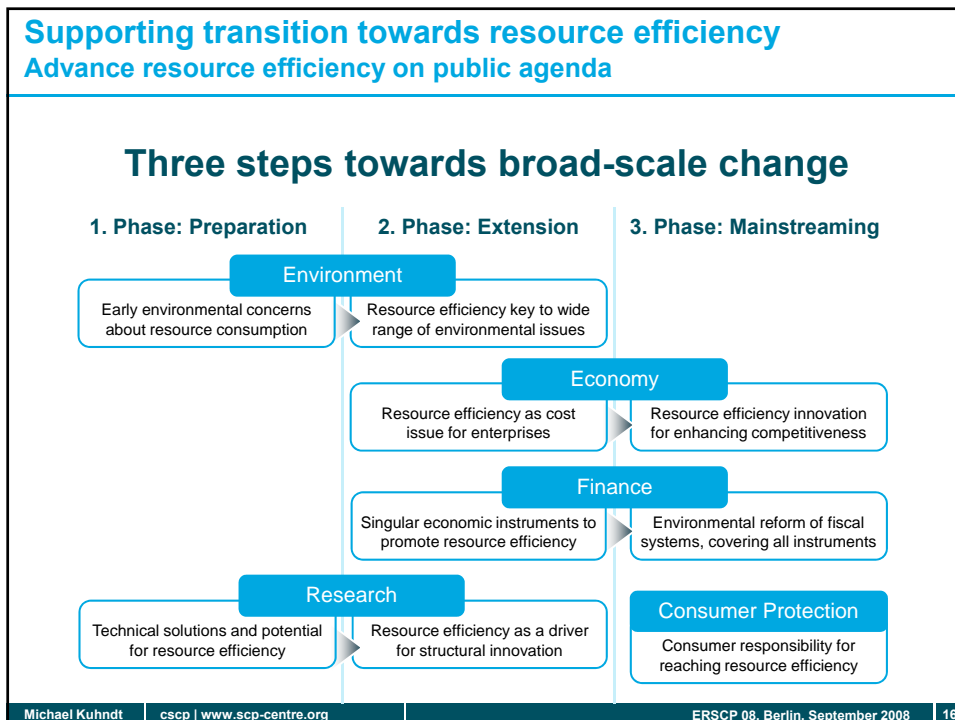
Supporting transition towards resource efficiency
Advance resource efficiency on public agenda

Three steps towards broad-scale change

1. Phase: Preparation
2. Phase: Extension
3. Phase: Mainstreaming

Environment

Early environmental concerns about resource consumption

Resource efficiency key to wide range of environmental issues

Economy

Resource efficiency as cost issue for enterprises

Resource efficiency innovation for enhancing competitiveness

Finance

Singular economic instruments to promote resource efficiency

Environmental reform of fiscal systems, covering all instruments

Research

Technical solutions and potential for resource efficiency

Resource efficiency as a driver for structural innovation

Consumer Protection

Consumer responsibility for reaching resource efficiency

Michael Kuhndt | cscp | www.scp-centre.org | ERSCP 08, Berlin, September 2008 | 16